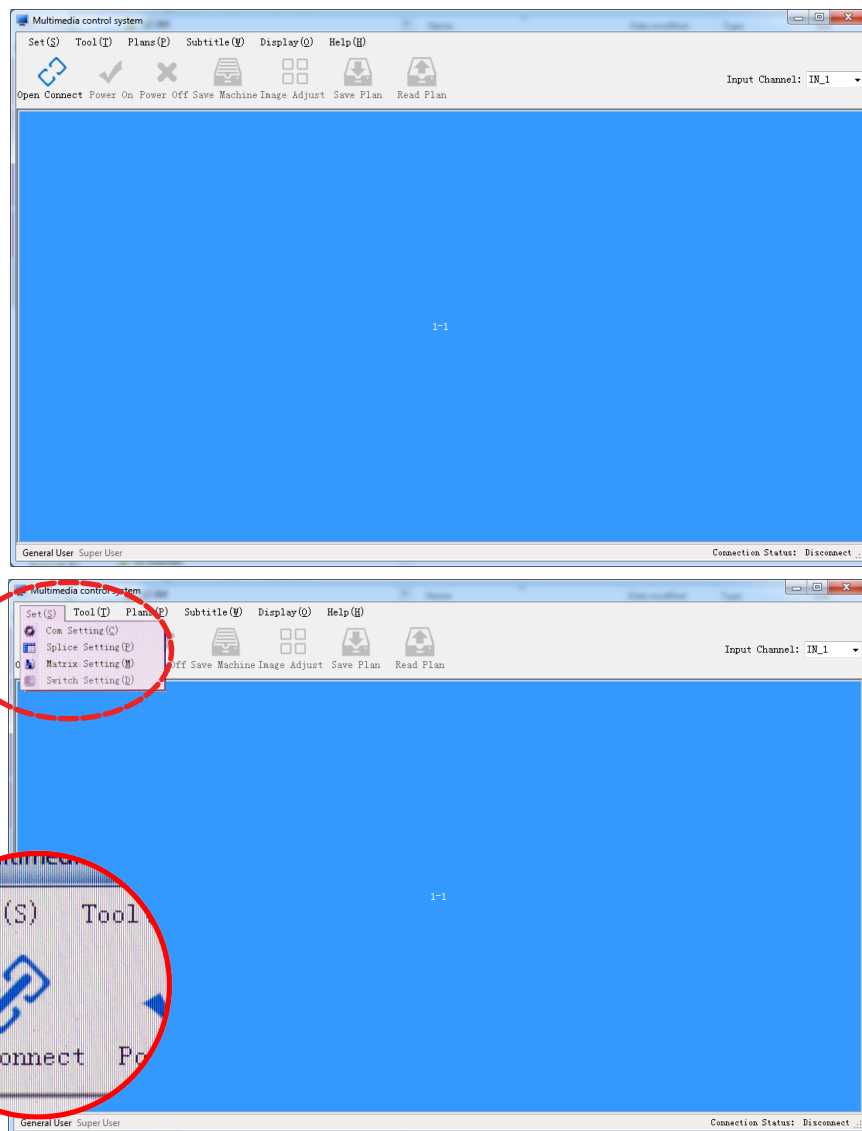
Multimedia control system

Set(S) Tool(T) Plans(P) Subtitle(W) Display(O) Help(H)

Open Connect Power On Power Off Save Machine Image Adjust Save Plan Read Plan

Input Channel: IN_1

1-1

General User Super User

Connection Status: Disconnect

Multimedia control system

Set(S) Tool(T) Plans(P) Subtitle(W) Display(O) Help(H)

Com Setting(C)
Splice Setting(P)
Matrix Setting(M)
Switch Setting(D)

Off Save Machine Image Adjust Save Plan Read Plan

Input Channel: IN_1

1-1

(S) Tool

onnect Po

General User Super User

Connection Status: Disconnect